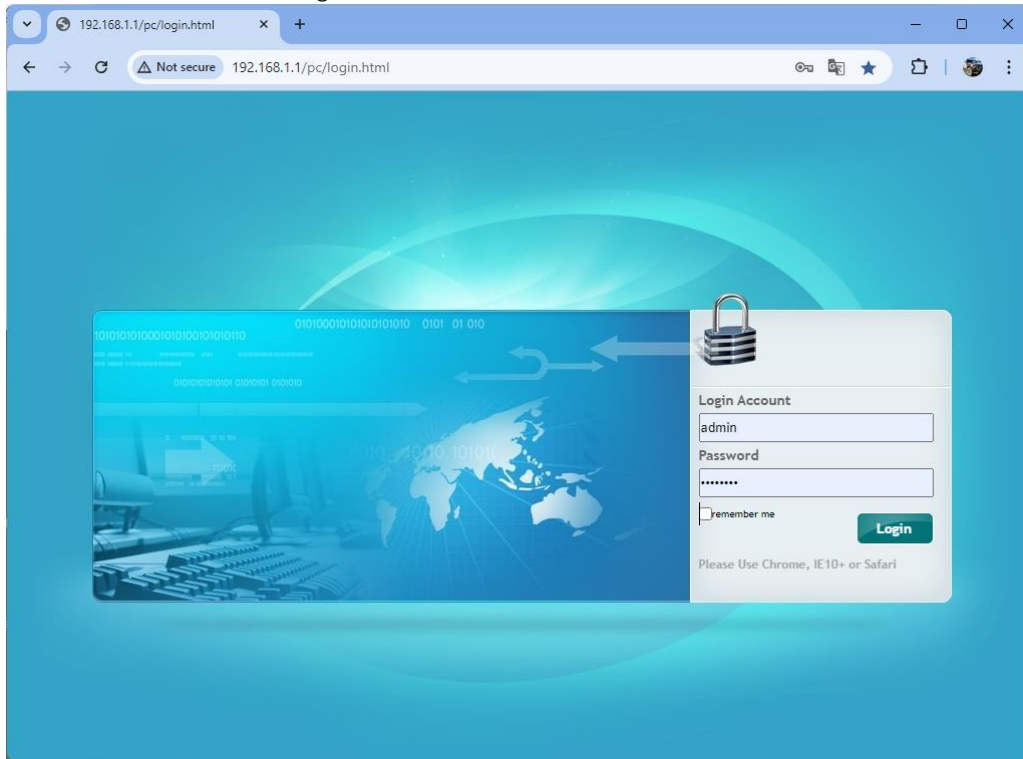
192.168.1.1/pc/login.html

Not secure 192.168.1.1/pc/login.html

1010101010001010100101010110

01010001010101010 0101 01 010

010101010101 01010101 0101010

Login Account

admin

Password

••••••••

remember me

Login

Please Use Chrome, IE10+ or Safari